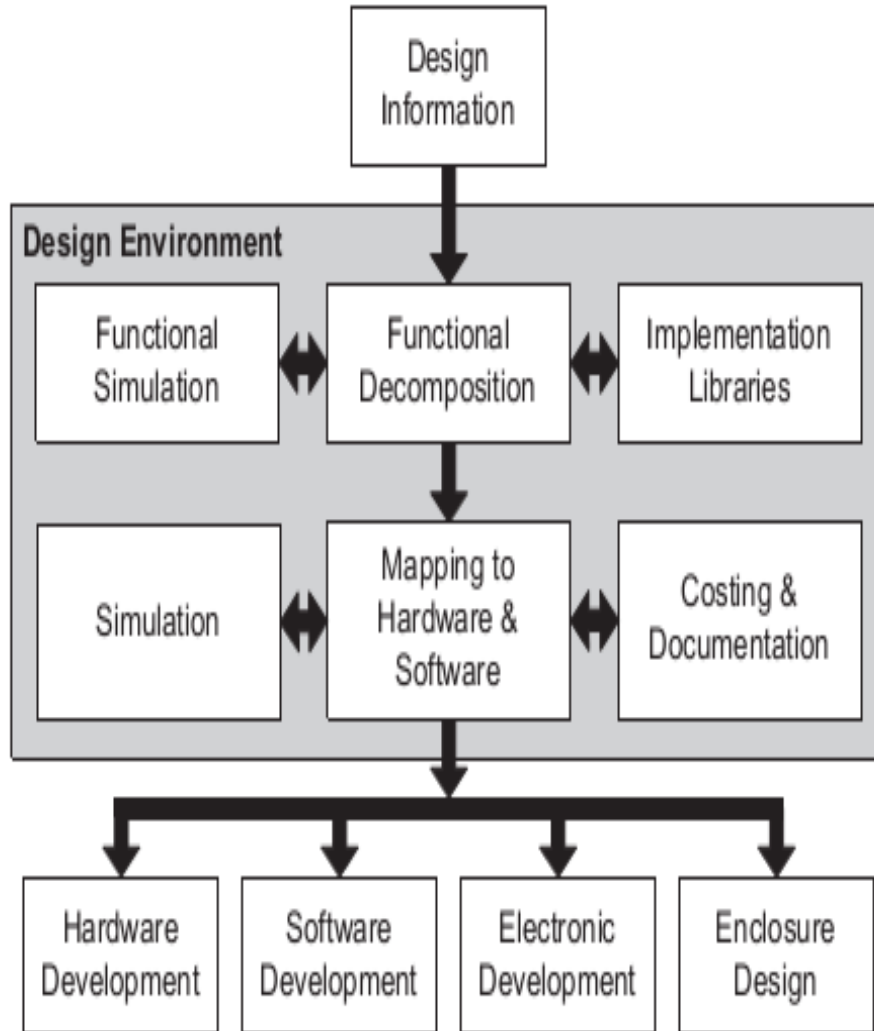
Design Information

Design Environment

Functional Simulation

Functional Decomposition

Implementation Libraries

Simulation

Mapping to Hardware & Software

Costing & Documentation

Hardware Development

Software Development

Electronic Development

Enclosure Design